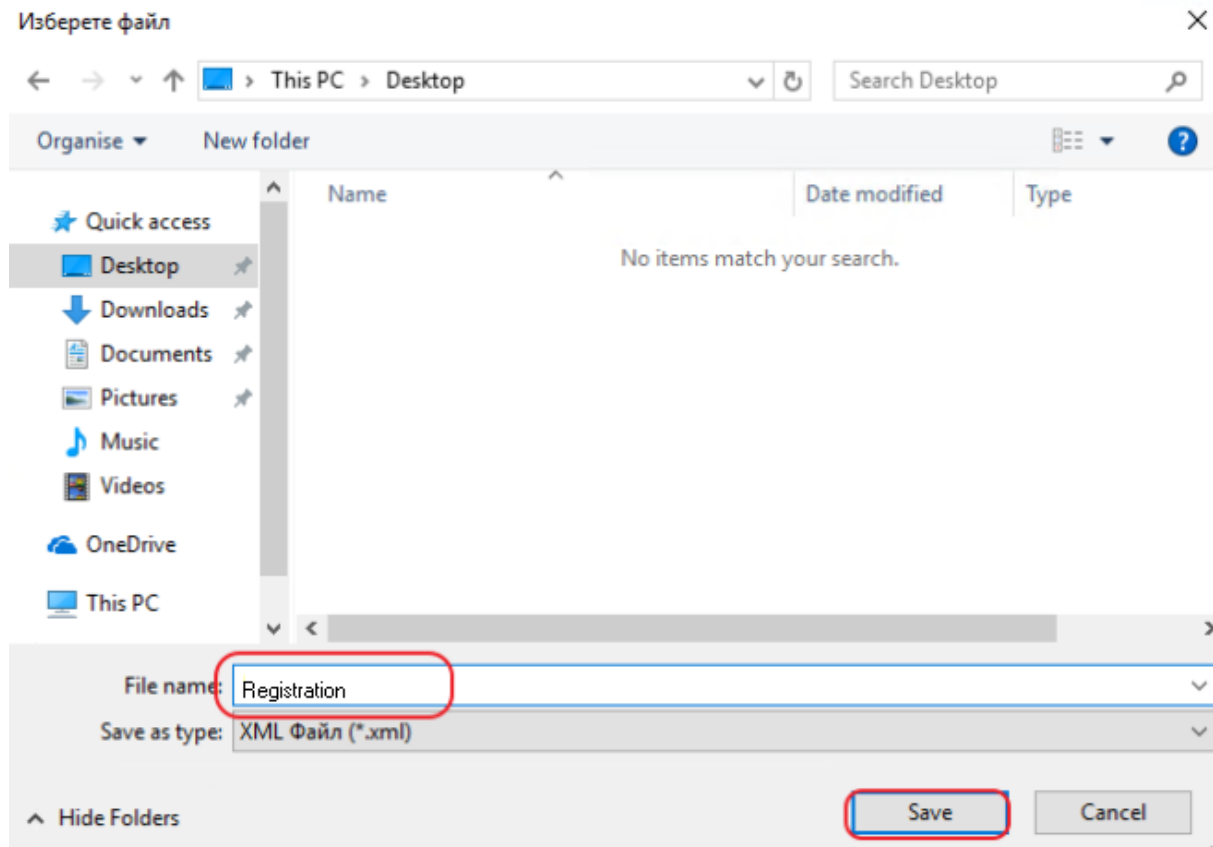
Изберете файл

This PC > Desktop

Search Desktop

Organise ▾ New folder

Quick access
Desktop
Downloads
Documents
Pictures
Music
Videos
OneDrive
This PC

| Name | Date modified | Type |
|---|---|---|

No items match your search.

File name: Registration

Save as type: XML Файл (*.xml)

Hide Folders

Save

Cancel